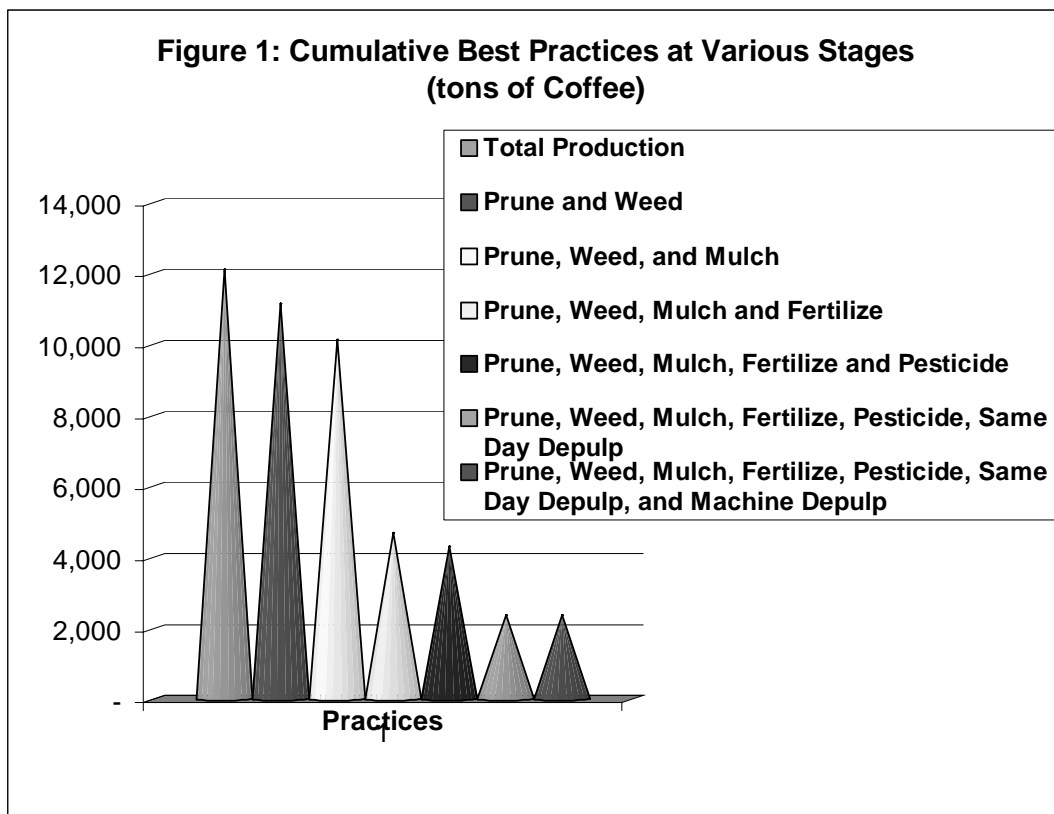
Figure 1: Cumulative Best Practices at Various Stages (tons of Coffee)

Total Production
Prune and Weed
Prune, Weed, and Mulch
Prune, Weed, Mulch and Fertilize
Prune, Weed, Mulch, Fertilize and Pesticide
Prune, Weed, Mulch, Fertilize, Pesticide, Same Day Depulp
Prune, Weed, Mulch, Fertilize, Pesticide, Same Day Depulp, and Machine Depulp

14,000
12,000
10,000
8,000
6,000
4,000
2,000
-

Practices